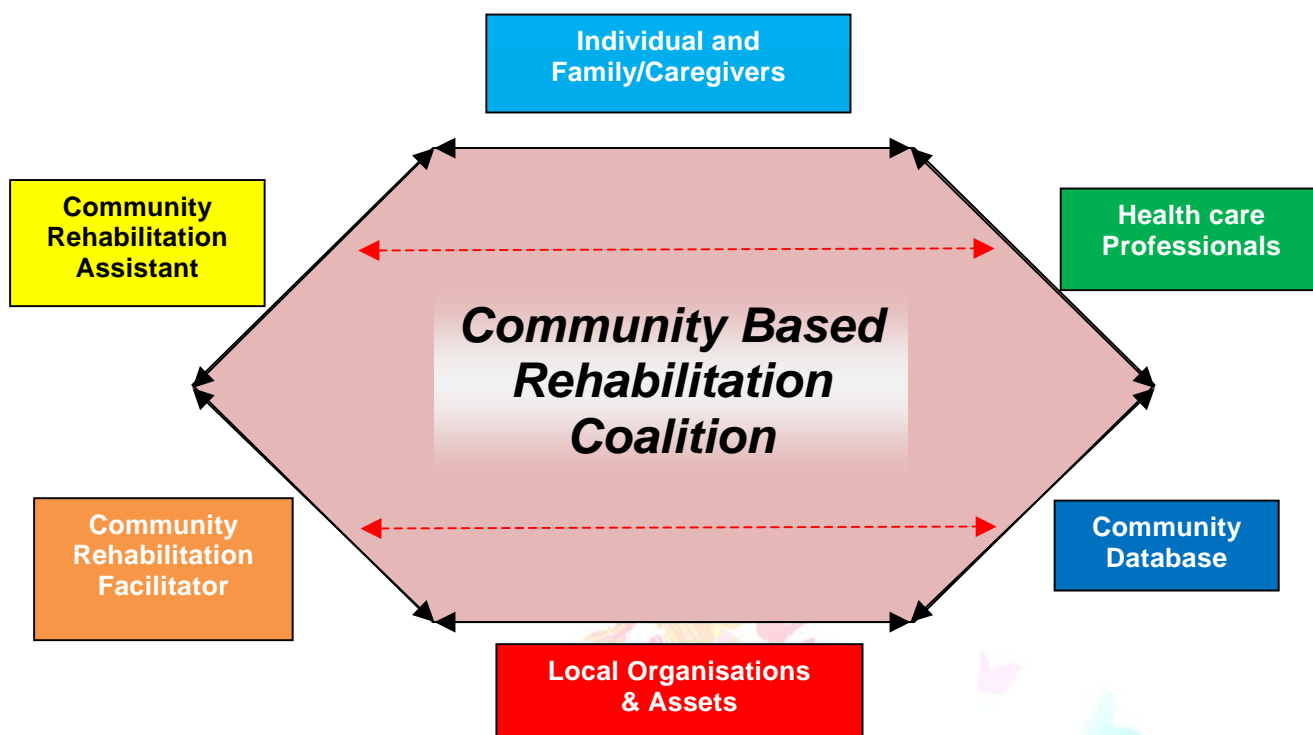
Individual and Family/Caregivers

Community Rehabilitation Assistant

Health care Professionals

Community Based Rehabilitation Coalition

Community Rehabilitation Facilitator

Community Database

Local Organisations & Assets